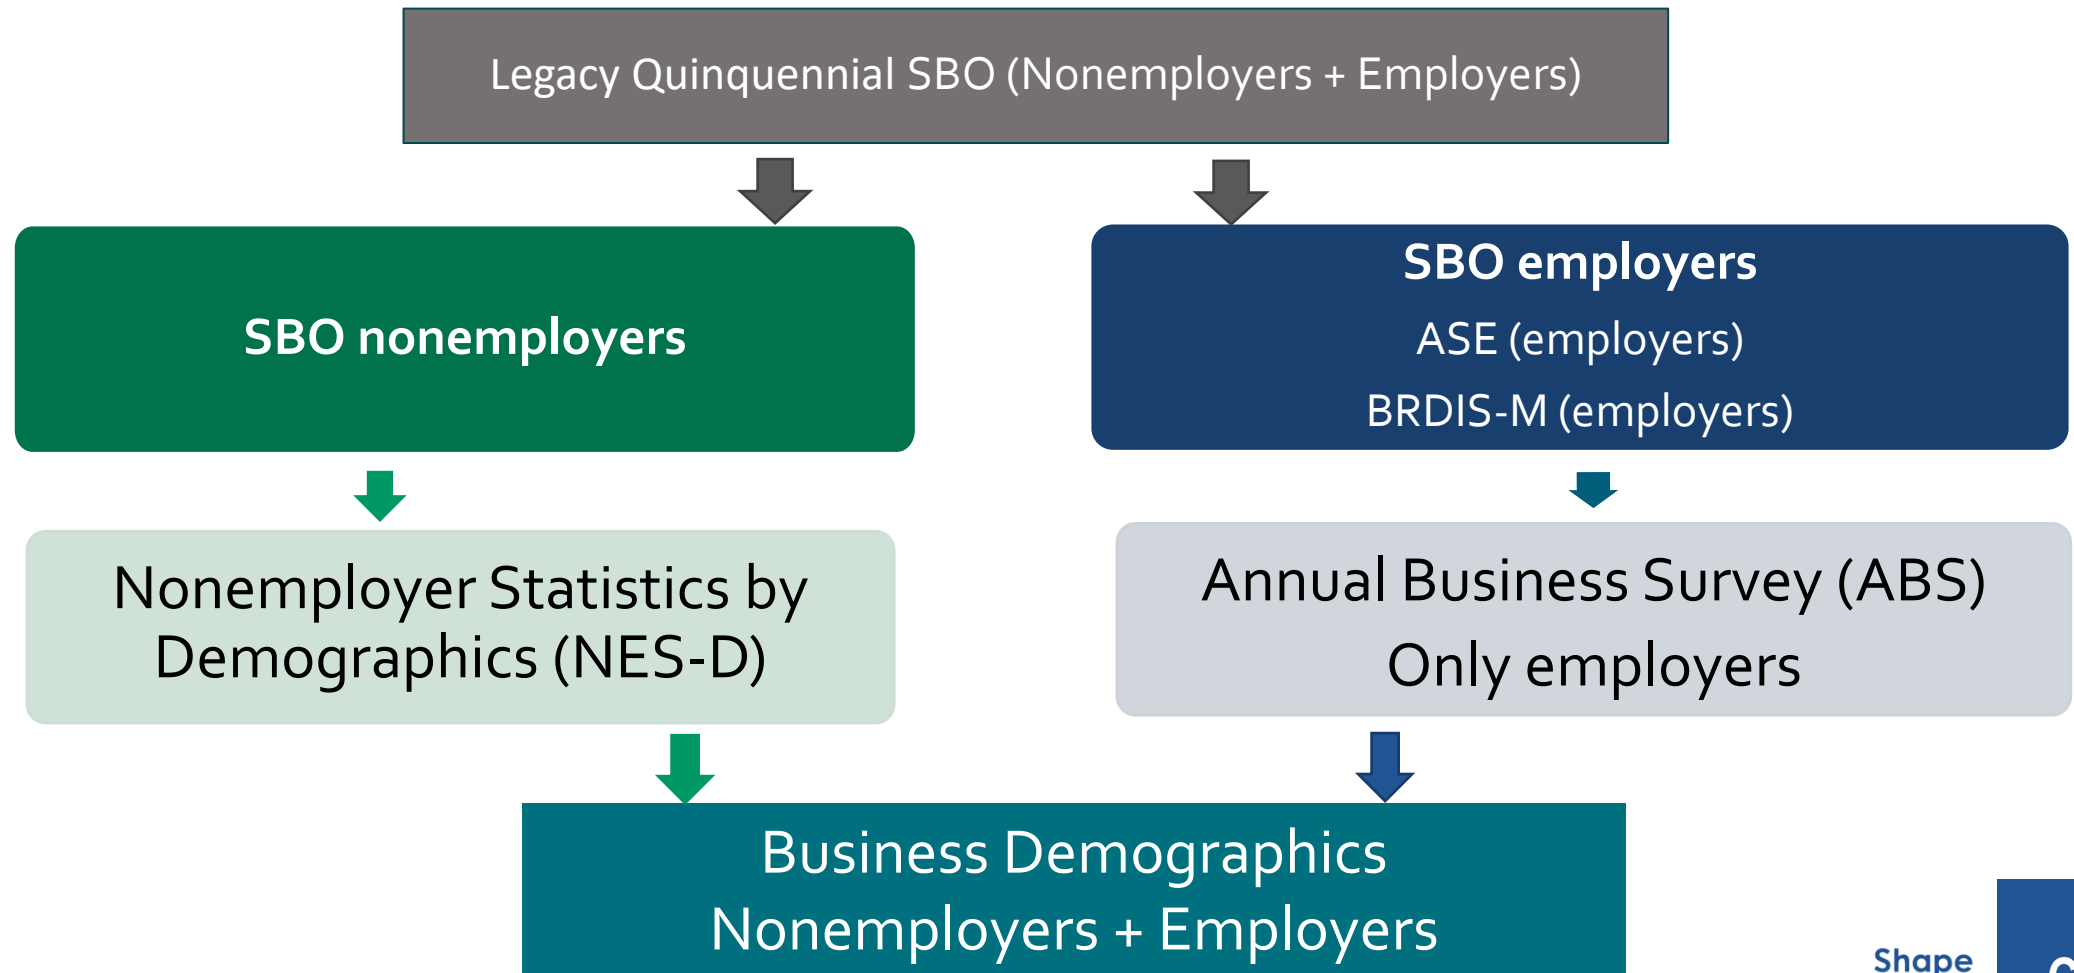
Legacy Quinquennial SBO (Nonemployers + Employers)

SBO nonemployers

SBO employers

ASE (employers)

BRDIS-M (employers)

Nonemployer Statistics by Demographics (NES-D)

Annual Business Survey (ABS)

Only employers

Business Demographics

Nonemployers + Employers

Shape

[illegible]